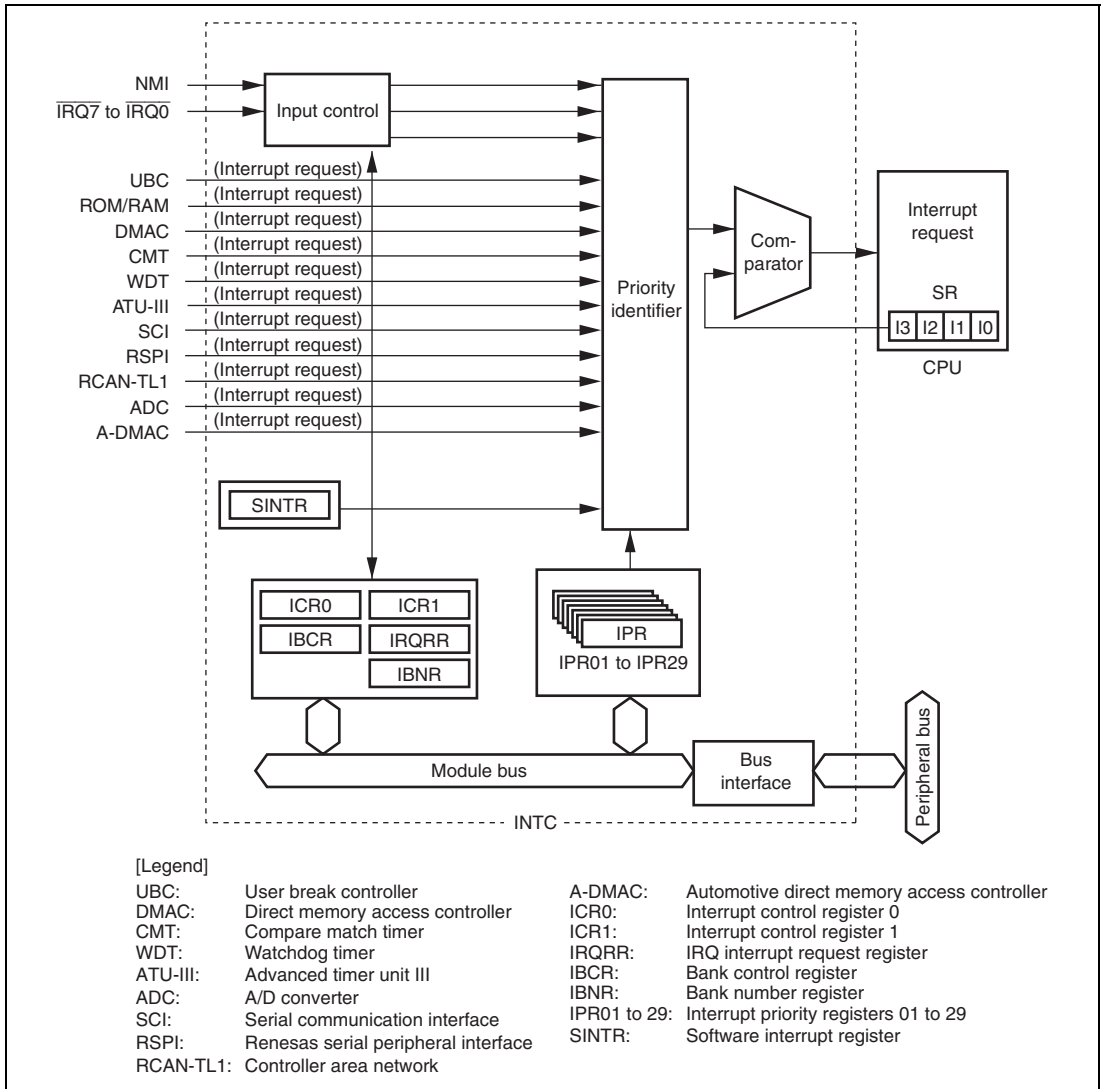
NMI
$\overline{IRQ7}$ to $\overline{IRQ0}$
Input control
UBC
ROM/RAM
DMAC
CMT
WDT
ATU-III
SCI
RSPI
RCAN-TL1
ADC
A-DMAC
(Interrupt request)
(Interrupt request)
(Interrupt request)
(Interrupt request)
(Interrupt request)
(Interrupt request)
(Interrupt request)
(Interrupt request)
(Interrupt request)
(Interrupt request)
(Interrupt request)
Priority identifier
Com-parator
Interrupt request
SR
I3 I2 I1 I0
CPU
SINTR
ICR0
ICR1
IBCR
IRQRR
IBNR
IPR
IPR01 to IPR29
Module bus
Bus interface
Peripheral bus
INTC

[Legend]
UBC: User break controller
DMAC: Direct memory access controller
CMT: Compare match timer
WDT: Watchdog timer
ATU-III: Advanced timer unit III
ADC: A/D converter
SCI: Serial communication interface
RSPI: Renesas serial peripheral interface
RCAN-TL1: Controller area network
A-DMAC: Automotive direct memory access controller
ICR0: Interrupt control register 0
ICR1: Interrupt control register 1
IRQRR: IRQ interrupt request register
IBCR: Bank control register
IBNR: Bank number register
IPR01 to 29: Interrupt priority registers 01 to 29
SINTR: Software interrupt register